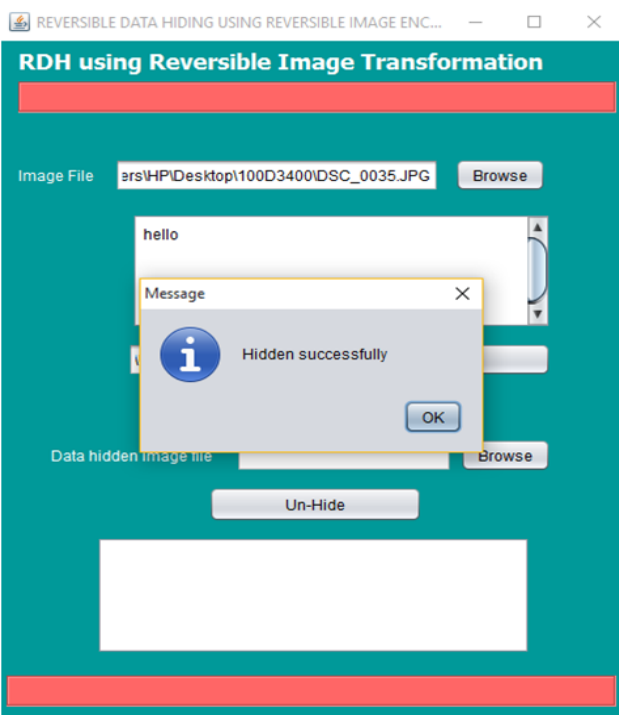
REVERSIBLE DATA HIDING USING REVERSIBLE IMAGE ENC...

RDH using Reversible Image Transformation

Image File ers\HP\Desktop\100D3400\DSC_0035.JPG Browse

hello

Message

Hidden successfully

OK

Data hidden image file Browse

Un-Hide